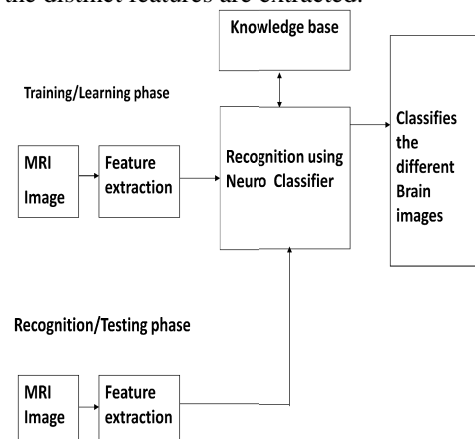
the distinct features are extracted.

Knowledge base

Training/Learning phase

MRI Image

Feature extraction

Recognition using Neuro Classifier

Classifies the different Brain images

Recognition/Testing phase

MRI Image

Feature extraction